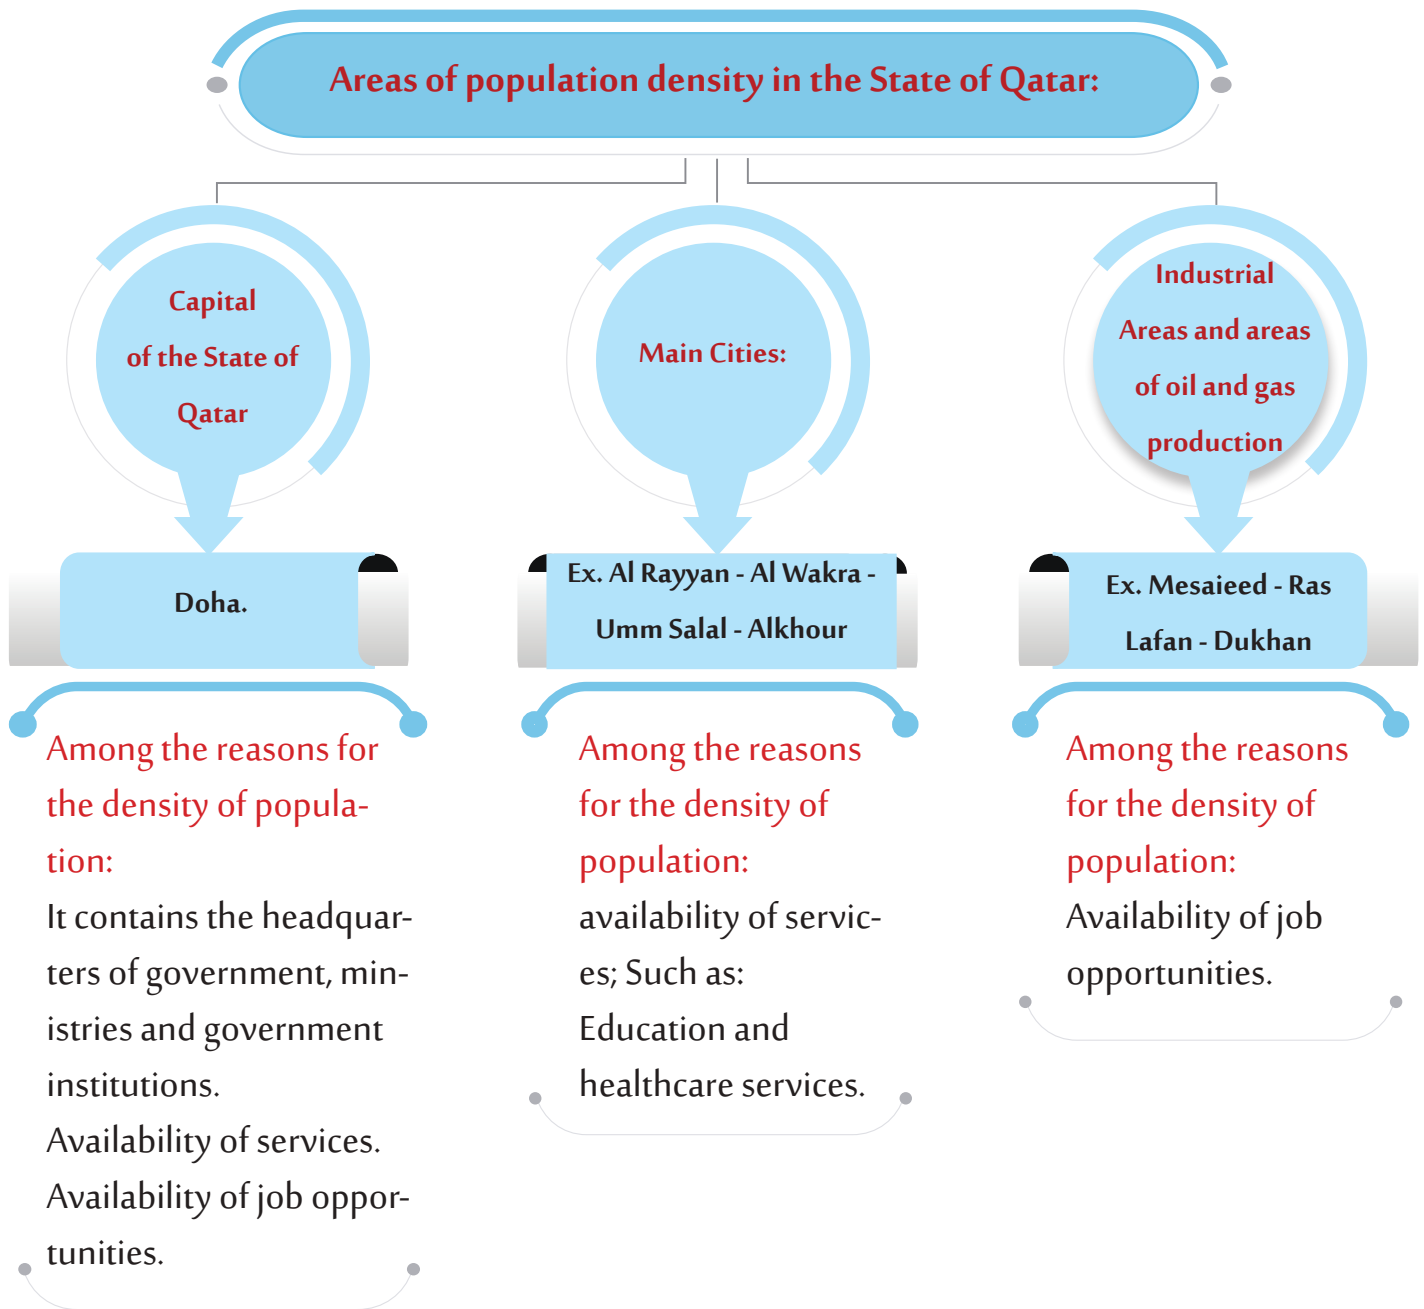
Areas of population density in the State of Qatar:

Capital of the State of Qatar

Doha.

Among the reasons for the density of population:

It contains the headquarters of government, ministries and government institutions.

Availability of services.

Availability of job opportunities.

Main Cities:

Ex. Al Rayyan - Al Wakra - Umm Salal - Alkhour

Among the reasons for the density of population:

availability of services; Such as:

Education and healthcare services.

Industrial Areas and areas of oil and gas production

Ex. Mesaieed - Ras Lafan - Dukhan

Among the reasons for the density of population:

Availability of job opportunities.